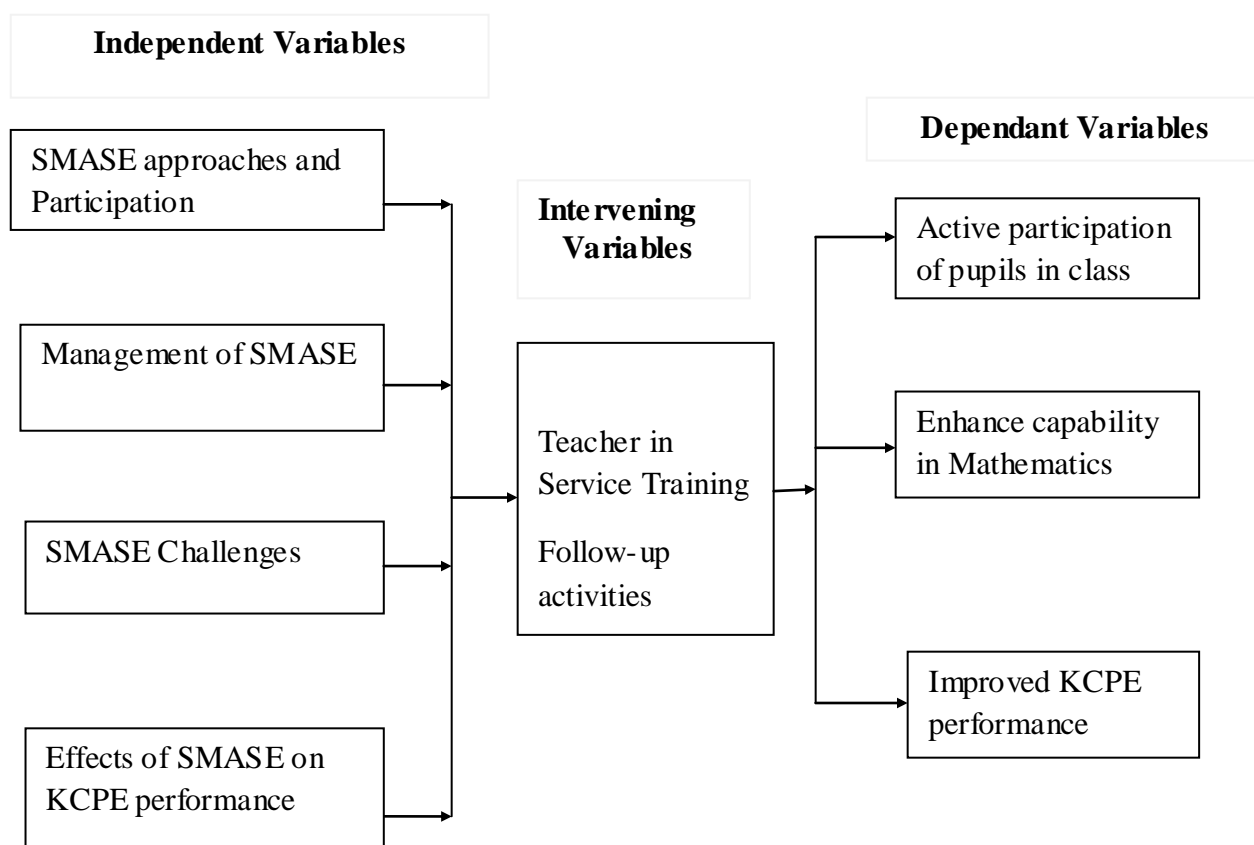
Independent Variables

SMASE approaches and Participation

Management of SMASE

SMASE Challenges

Effects of SMASE on KCPE performance

Intervening Variables

Teacher in Service Training

Follow-up activities

Dependant Variables

Active participation of pupils in class

Enhance capability in Mathematics

Improved KCPE performance